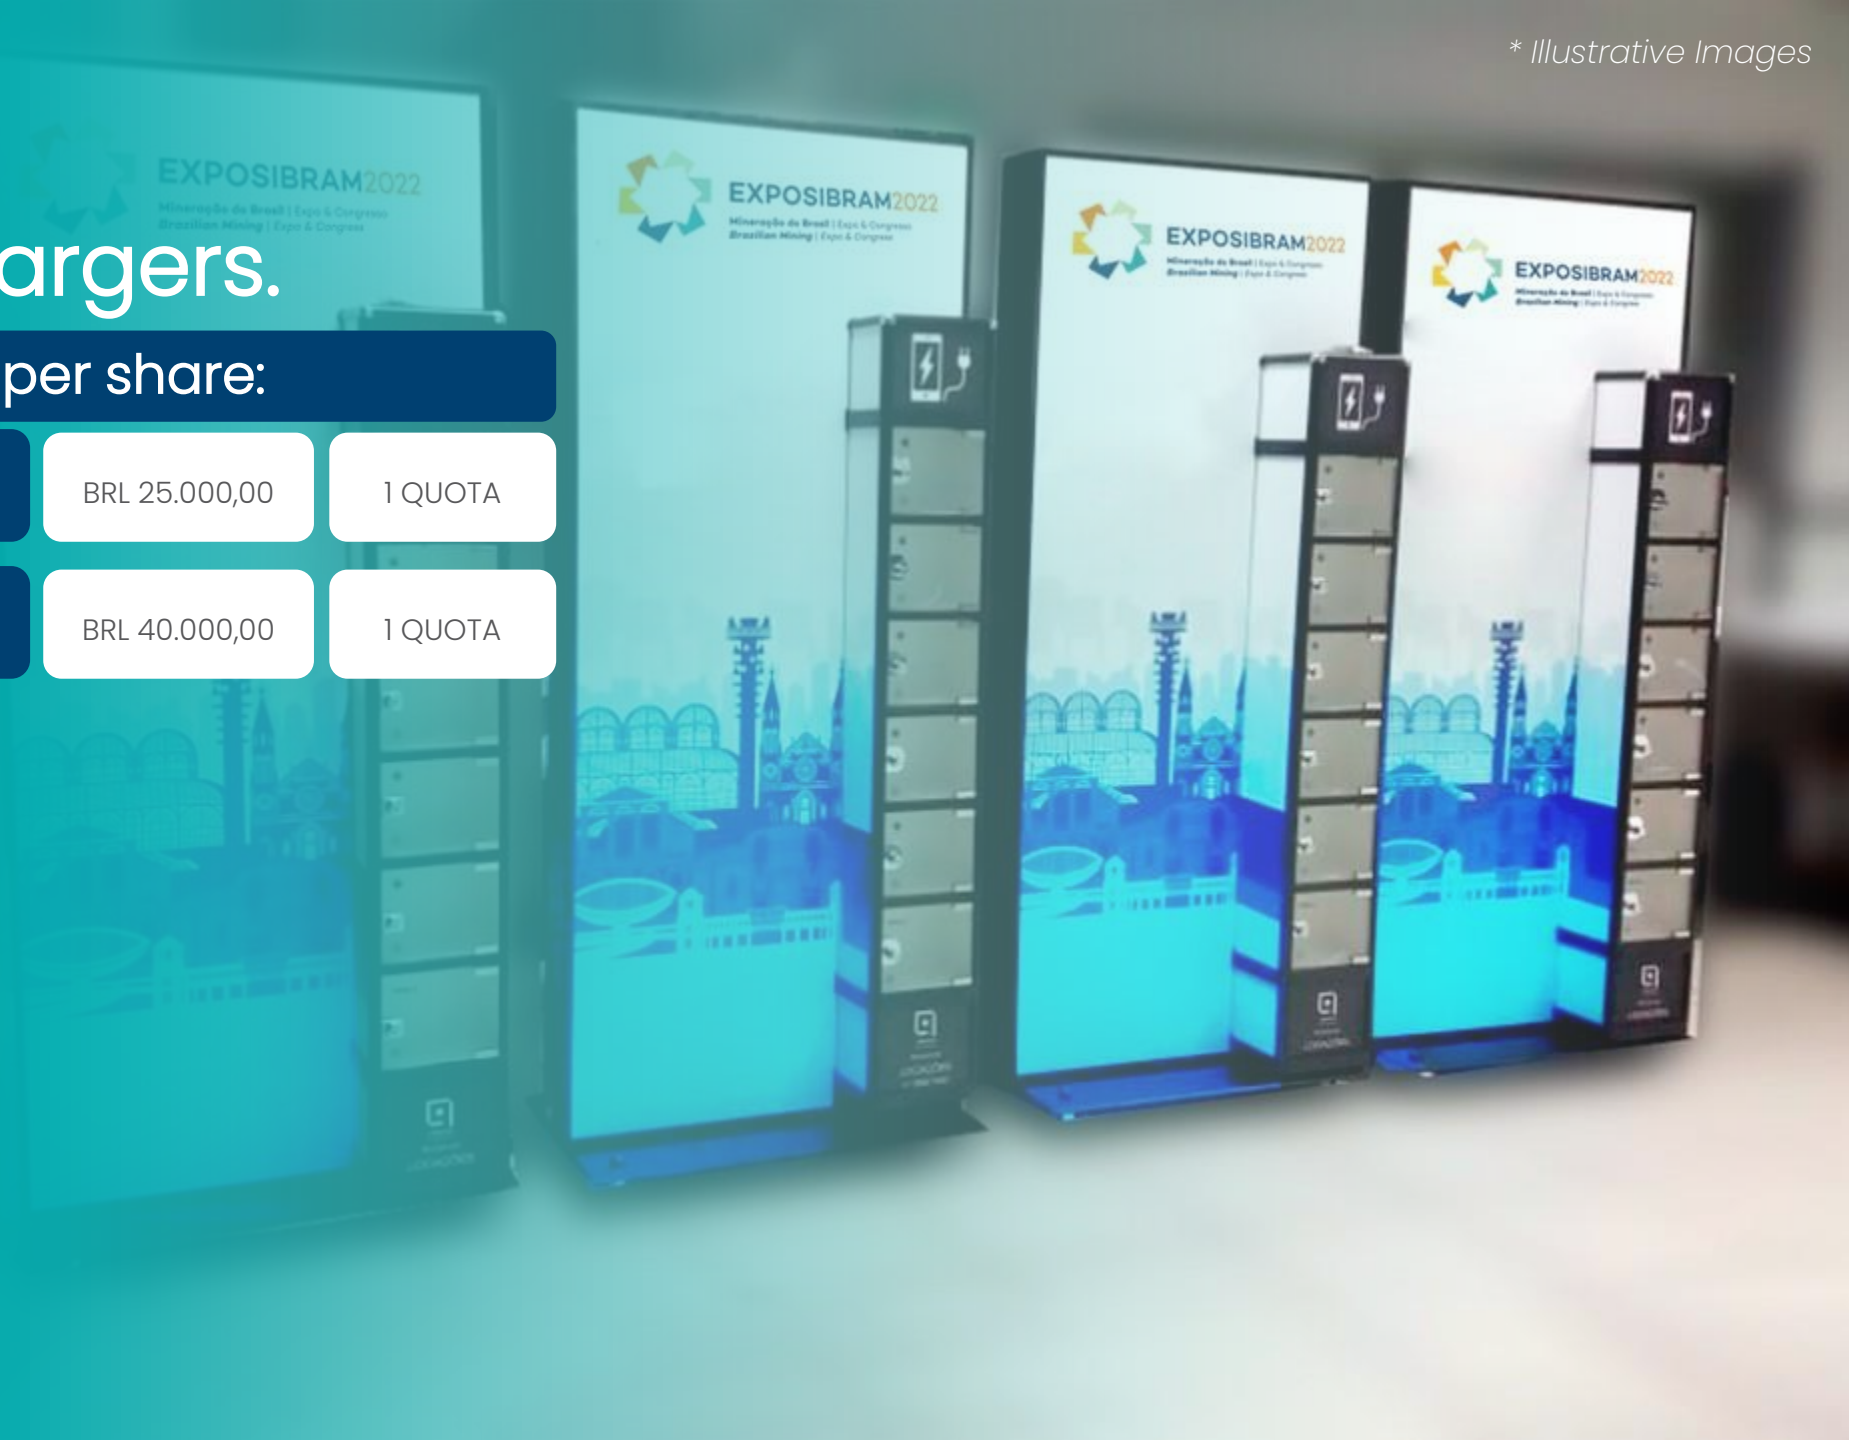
* Illustrative Images

argers.

per share:

| BRL 25.000,00 | 1 QUOTA |
|---|---|
| BRL 40.000,00 | 1 QUOTA |

EXPOSIBRAM2022
Mineração do Brasil | Expo & Congress
Brazilian Mining | Expo & Congress

EXPOSIBRAM2022
Mineração do Brasil | Expo & Congress
Brazilian Mining | Expo & Congress

EXPOSIBRAM2022
Mineração do Brasil | Expo & Congress
Brazilian Mining | Expo & Congress

EXPOSIBRAM2022
Mineração do Brasil | Expo & Congress
Brazilian Mining | Expo & Congress